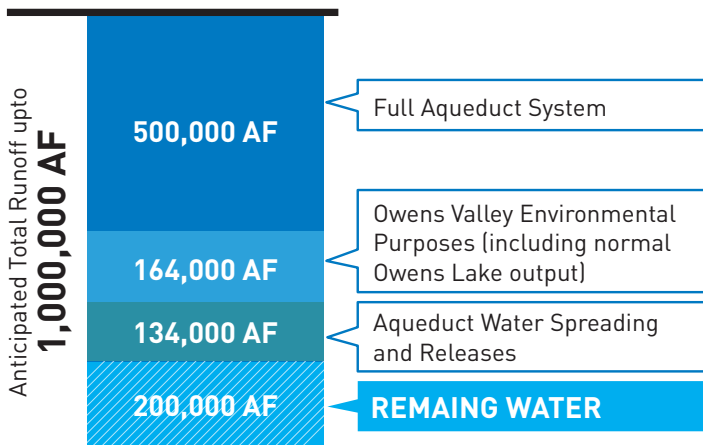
Anticipated Total Runoff upto
1,000,000 AF

500,000 AF
Full Aqueduct System

164,000 AF
Owens Valley Environmental Purposes (including normal Owens Lake output)

134,000 AF
Aqueduct Water Spreading and Releases

200,000 AF
REMAING WATER